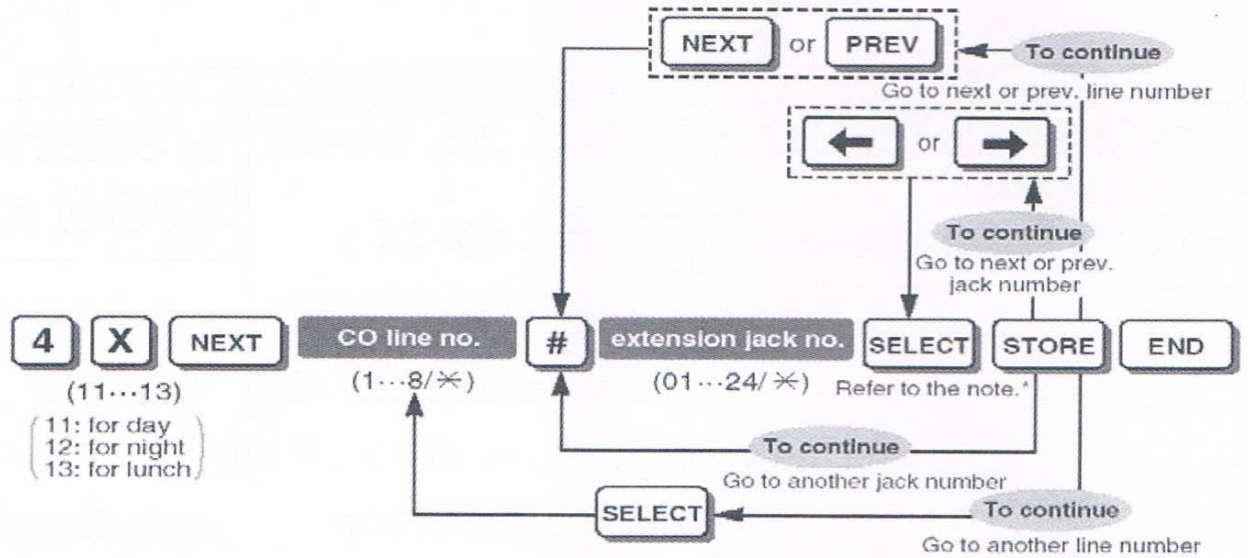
NEXT or PREV

To continue

Go to next or prev. line number

← or →

To continue

Go to next or prev. jack number

4 X NEXT CO line no. # extension jack no. SELECT STORE END

(11…13)

(11: for day
12: for night
13: for lunch)

(1…8/$\ast$)

(01…24/$\ast$)

Refer to the note.*

To continue

Go to another jack number

SELECT

To continue

Go to another line number